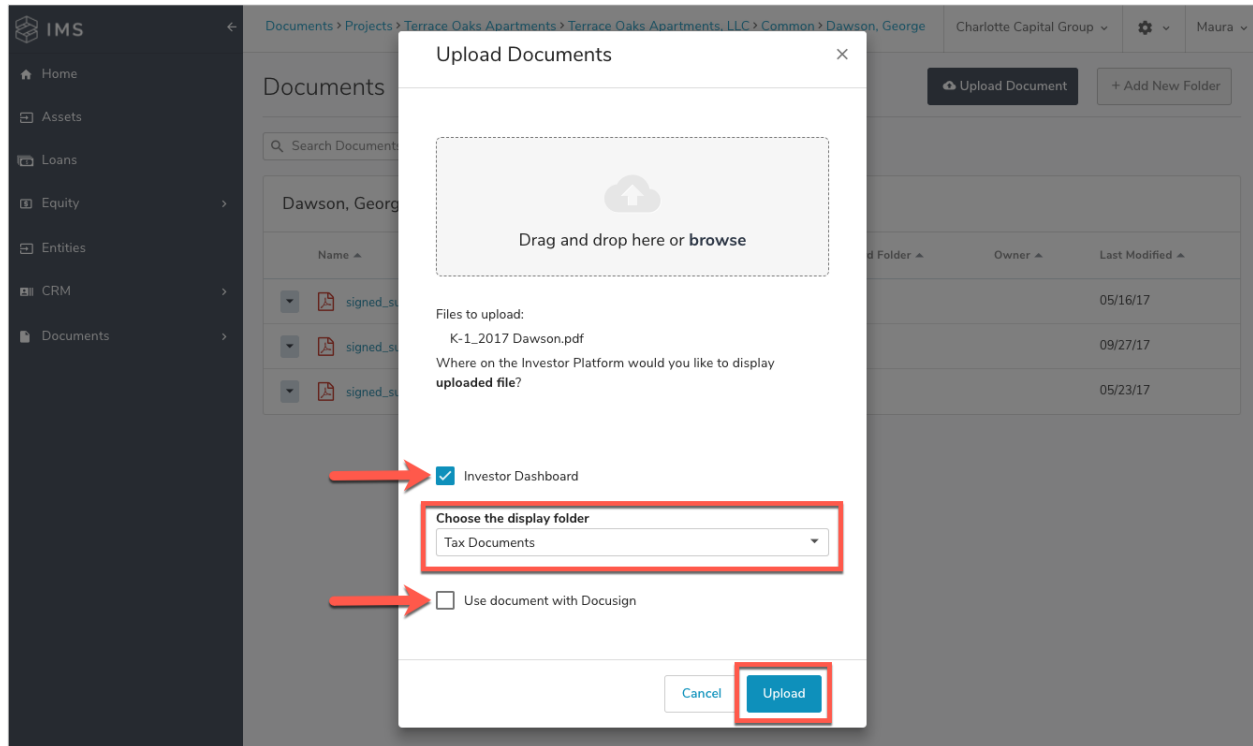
IMS

Home
Assets
Loans
Equity
Entities
CRM
Documents

Documents > Projects > Terrace Oaks Apartments > Terrace Oaks Apartments, LLC > Common > Dawson, George

Charlotte Capital Group

Maura

Documents

Upload Document

+ Add New Folder

Search Documents

Dawson, Georg

Name

d Folder

Owner

Last Modified

signed_su

05/16/17

signed_su

09/27/17

signed_su

05/23/17

Upload Documents

Drag and drop here or **browse**

Files to upload:

K-1_2017 Dawson.pdf

Where on the Investor Platform would you like to display **uploaded file**?

Investor Dashboard

**Choose the display folder**

Tax Documents

Use document with Docusign

Cancel

Upload